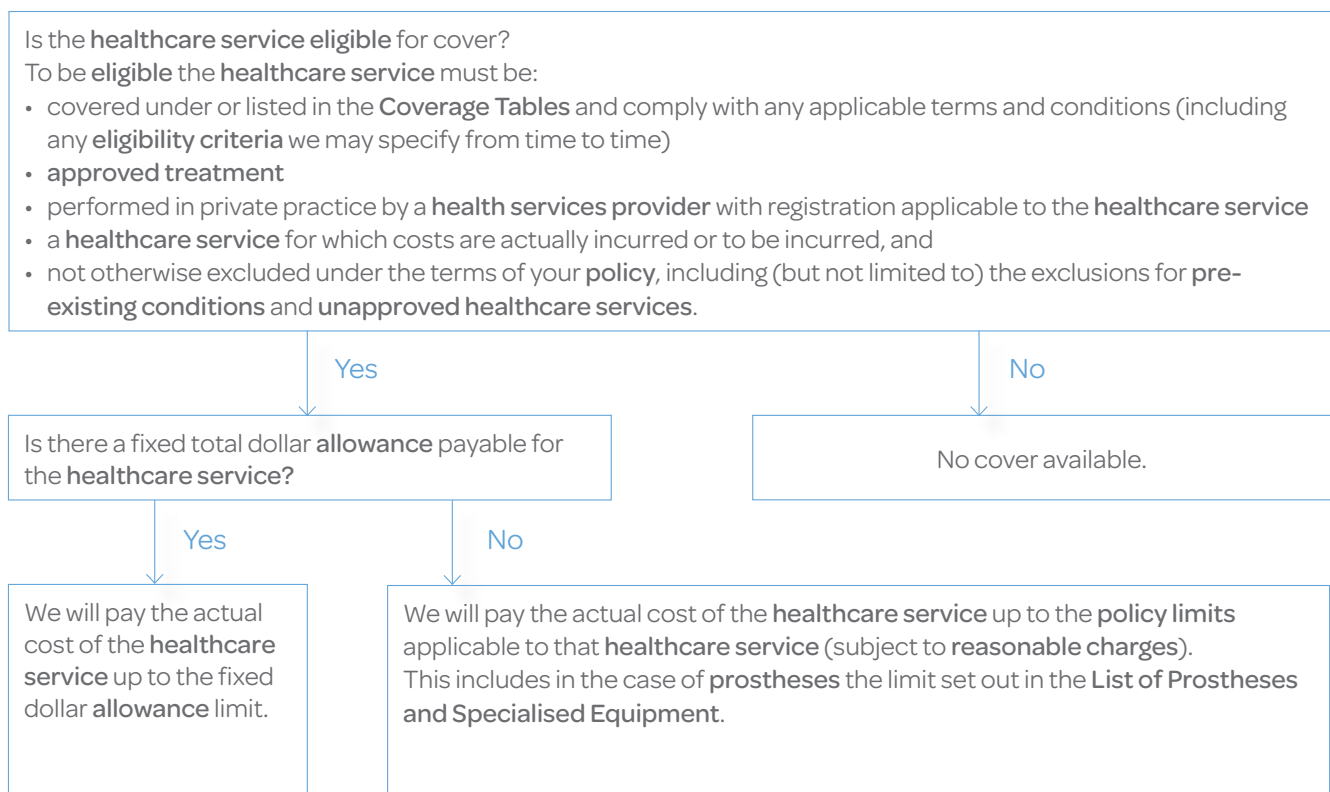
Is the healthcare service eligible for cover?
To be eligible the healthcare service must be:
• covered under or listed in the Coverage Tables and comply with any applicable terms and conditions (including any eligibility criteria we may specify from time to time)
• approved treatment
• performed in private practice by a health services provider with registration applicable to the healthcare service
• a healthcare service for which costs are actually incurred or to be incurred, and
• not otherwise excluded under the terms of your policy, including (but not limited to) the exclusions for pre-existing conditions and unapproved healthcare services.

Yes

No

Is there a fixed total dollar allowance payable for the healthcare service?

No cover available.

Yes

No

We will pay the actual cost of the healthcare service up to the fixed dollar allowance limit.

We will pay the actual cost of the healthcare service up to the policy limits applicable to that healthcare service (subject to reasonable charges).
This includes in the case of prostheses the limit set out in the List of Prostheses and Specialised Equipment.